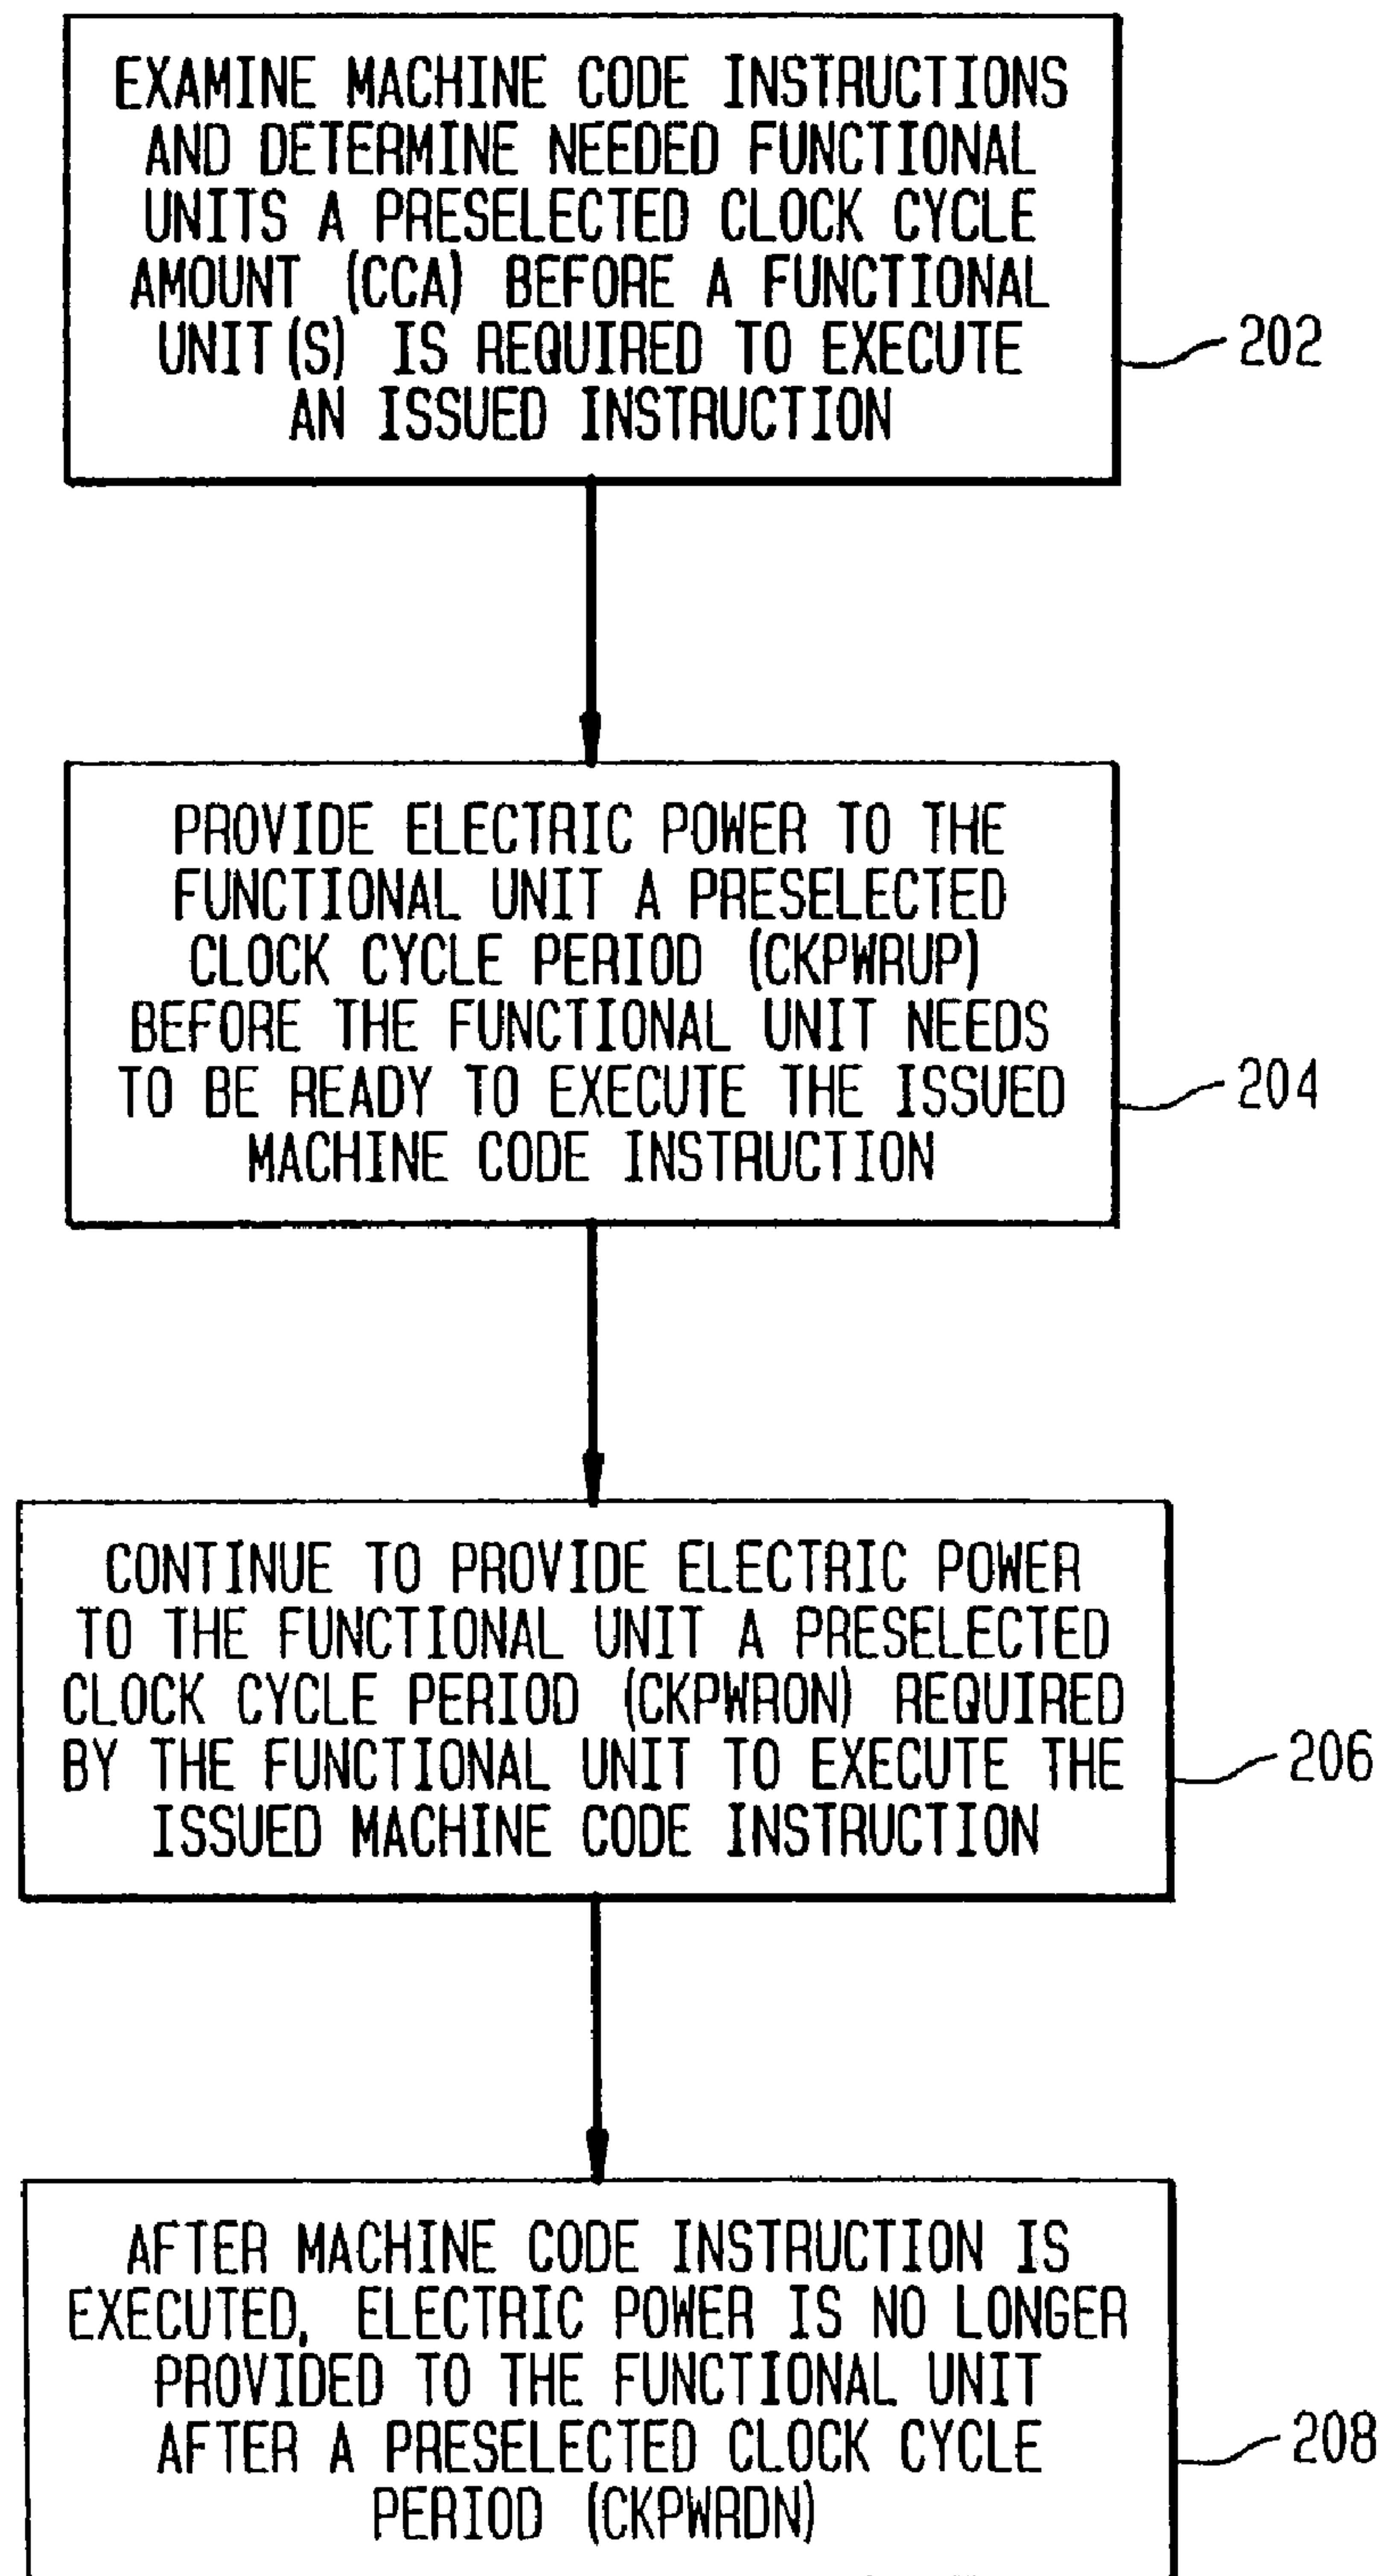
EXAMINE MACHINE CODE INSTRUCTIONS AND DETERMINE NEEDED FUNCTIONAL UNITS A PRESELECTED CLOCK CYCLE AMOUNT (CCA) BEFORE A FUNCTIONAL UNIT(S) IS REQUIRED TO EXECUTE AN ISSUED INSTRUCTION

202

PROVIDE ELECTRIC POWER TO THE FUNCTIONAL UNIT A PRESELECTED CLOCK CYCLE PERIOD (CKPWRUP) BEFORE THE FUNCTIONAL UNIT NEEDS TO BE READY TO EXECUTE THE ISSUED MACHINE CODE INSTRUCTION

204

CONTINUE TO PROVIDE ELECTRIC POWER TO THE FUNCTIONAL UNIT A PRESELECTED CLOCK CYCLE PERIOD (CKPWRON) REQUIRED BY THE FUNCTIONAL UNIT TO EXECUTE THE ISSUED MACHINE CODE INSTRUCTION

206

AFTER MACHINE CODE INSTRUCTION IS EXECUTED, ELECTRIC POWER IS NO LONGER PROVIDED TO THE FUNCTIONAL UNIT AFTER A PRESELECTED CLOCK CYCLE PERIOD (CKPWRDN)

208